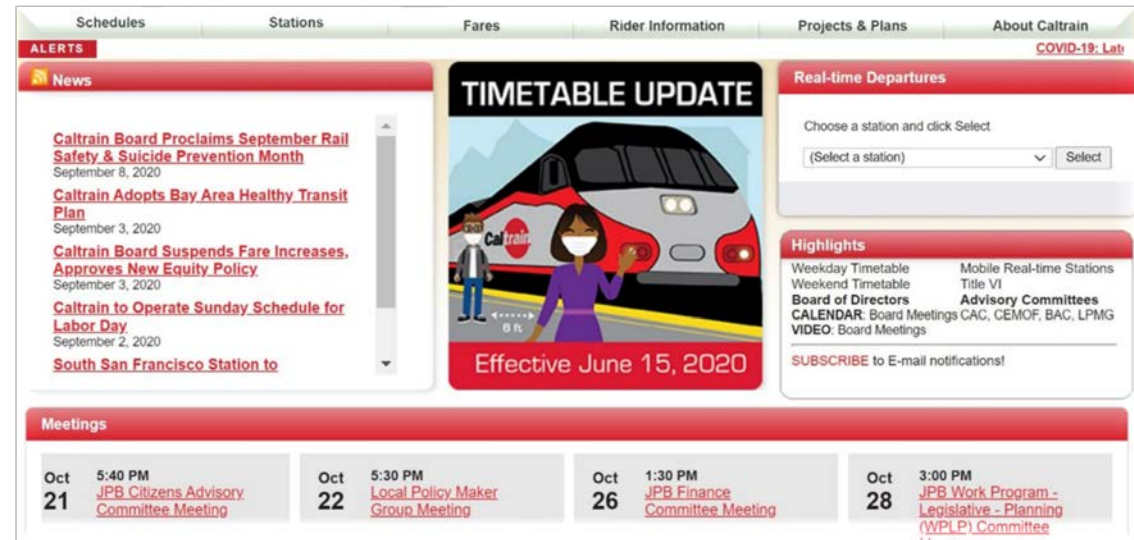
Schedules Stations Fares Rider Information Projects & Plans About Caltrain

ALERTS

COVID-19: Lat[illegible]

News

Caltrain Board Proclaims September Rail Safety & Suicide Prevention Month
September 8, 2020

Caltrain Adopts Bay Area Healthy Transit Plan
September 3, 2020

Caltrain Board Suspends Fare Increases, Approves New Equity Policy
September 3, 2020

Caltrain to Operate Sunday Schedule for Labor Day
September 2, 2020

South San Francisco Station to

TIMETABLE UPDATE

Caltrain

6 ft

Effective June 15, 2020

Real-time Departures

Choose a station and click Select

(Select a station) Select

Highlights

Weekday Timetable
Weekend Timetable
Board of Directors
CALENDAR: Board Meetings
VIDEO: Board Meetings

Mobile Real-time Stations
Title VI
Advisory Committees
CAC, CEMOF, BAC, LPMG

SUBSCRIBE to E-mail notifications!

Meetings

Oct 21 5:40 PM JPB Citizens Advisory Committee Meeting

Oct 22 5:30 PM Local Policy Maker Group Meeting

Oct 26 1:30 PM JPB Finance Committee Meeting

Oct 28 3:00 PM JPB Work Program - Legislative - Planning (WPLP) Committee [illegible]